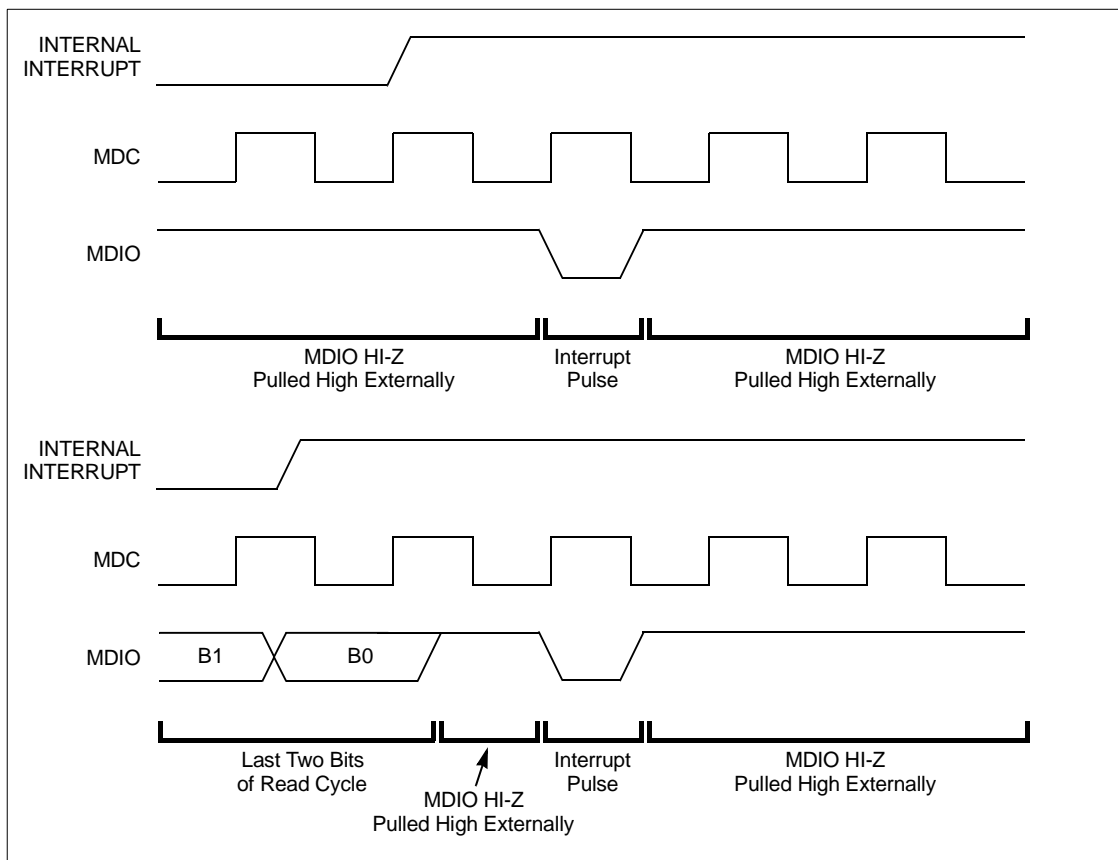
INTERNAL INTERRUPT

MDC

MDIO

MDIO HI-Z
Pulled High Externally

Interrupt
Pulse

MDIO HI-Z
Pulled High Externally

INTERNAL INTERRUPT

MDC

MDIO

B1

B0

Last Two Bits
of Read Cycle

MDIO HI-Z
Pulled High Externally

Interrupt
Pulse

MDIO HI-Z
Pulled High Externally